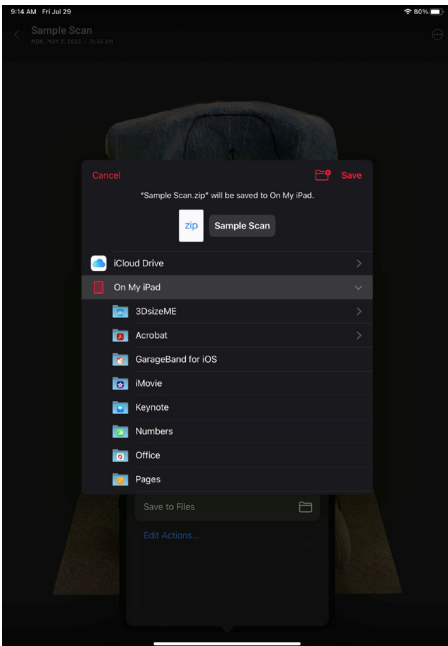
9:14 AM Fri Jul 29

80%

Sample Scan

MON, JUL 2, 2022 • 11:45 AM

Cancel

Save

"Sample Scan.zip" will be saved to On My iPad.

zip

Sample Scan

iCloud Drive

On My iPad

3DsizeME

Acrobat

GarageBand for iOS

iMovie

Keynote

Numbers

Office

Pages

Save to Files

Edit Actions...